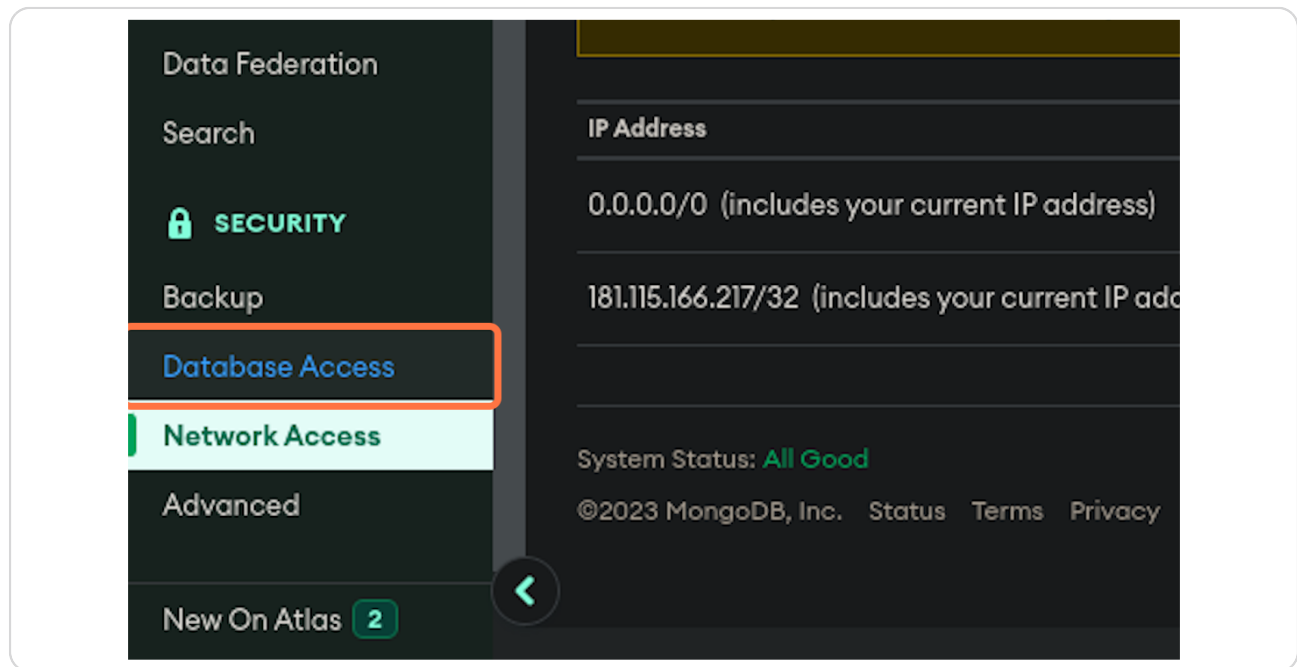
Data Federation

Search

SECURITY

Backup

Database Access

Network Access

Advanced

New On Atlas 2

IP Address

0.0.0.0/0 (includes your current IP address)

181.115.166.217/32 (includes your current IP add

System Status: All Good

©2023 MongoDB, Inc. Status Terms Privacy